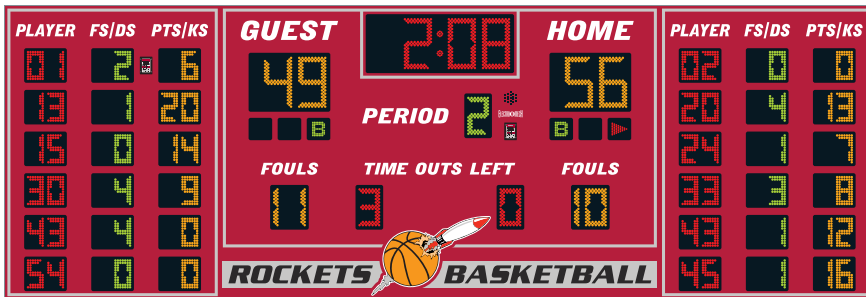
| PLAYER | FS/DS | PTS/KS |
|---|---|---|
| 01 | 2 | 6 |
| 13 | 1 | 20 |
| 15 | 0 | 14 |
| 30 | 4 | 9 |
| 43 | 4 | 0 |
| 54 | 0 | 0 |

GUEST

2:08

HOME

49

56

B

B

PERIOD 2

FOULS

TIME OUTS LEFT

FOULS

11

3

0

10

| PLAYER | FS/DS | PTS/KS |
|---|---|---|
| 02 | 0 | 0 |
| 20 | 4 | 13 |
| 24 | 1 | 7 |
| 33 | 3 | 8 |
| 43 | 1 | 12 |
| 45 | 1 | 16 |

ROCKETS BASKETBALL